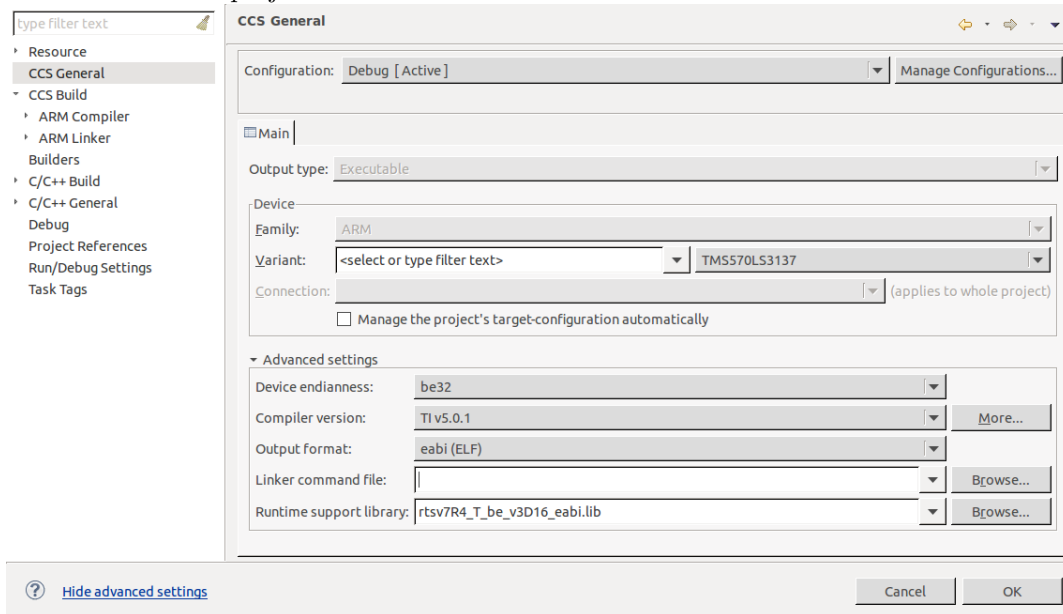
type filter text
Resource
CCS General
CCS Build
ARM Compiler
ARM Linker
Builders
C/C++ Build
C/C++ General
Debug
Project References
Run/Debug Settings
Task Tags

CCS General

Configuration: Debug [ Active ]
Manage Configurations...

Main

Output type: Executable

Device
Family: ARM
Variant: <select or type filter text>
TMS570LS3137
Connection:
(applies to whole project)
Manage the project's target-configuration automatically

Advanced settings
Device endianness: be32
Compiler version: TI v5.0.1
More...
Output format: eabi (ELF)
Linker command file:
Browse...
Runtime support library: rtsv7R4_T_be_v3D16_eabi.lib
Browse...

Hide advanced settings
Cancel
OK